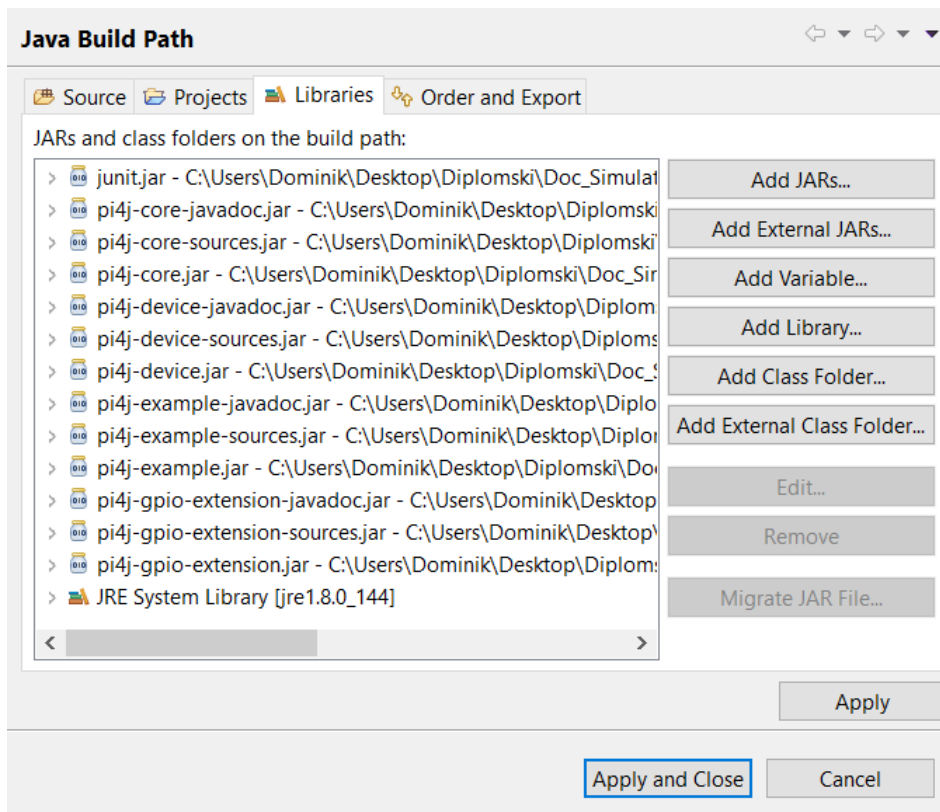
Java Build Path

Source Projects Libraries Order and Export

JARs and class folders on the build path:

junit.jar - C:\Users\Dominik\Desktop\Diplomski\Doc_Simulat
pi4j-core-javadoc.jar - C:\Users\Dominik\Desktop\Diplomski
pi4j-core-sources.jar - C:\Users\Dominik\Desktop\Diplomski\
pi4j-core.jar - C:\Users\Dominik\Desktop\Diplomski\Doc_Sir
pi4j-device-javadoc.jar - C:\Users\Dominik\Desktop\Diplom
pi4j-device-sources.jar - C:\Users\Dominik\Desktop\Diploms
pi4j-device.jar - C:\Users\Dominik\Desktop\Diplomski\Doc_
pi4j-example-javadoc.jar - C:\Users\Dominik\Desktop\Diplo
pi4j-example-sources.jar - C:\Users\Dominik\Desktop\Diplor
pi4j-example.jar - C:\Users\Dominik\Desktop\Diplomski\Do
pi4j-gpio-extension-javadoc.jar - C:\Users\Dominik\Desktop
pi4j-gpio-extension-sources.jar - C:\Users\Dominik\Desktop\
pi4j-gpio-extension.jar - C:\Users\Dominik\Desktop\Diploms
JRE System Library [jre1.8.0_144]

Add JARs...
Add External JARs...
Add Variable...
Add Library...
Add Class Folder...
Add External Class Folder...
Edit...
Remove
Migrate JAR File...

Apply

Apply and Close
Cancel